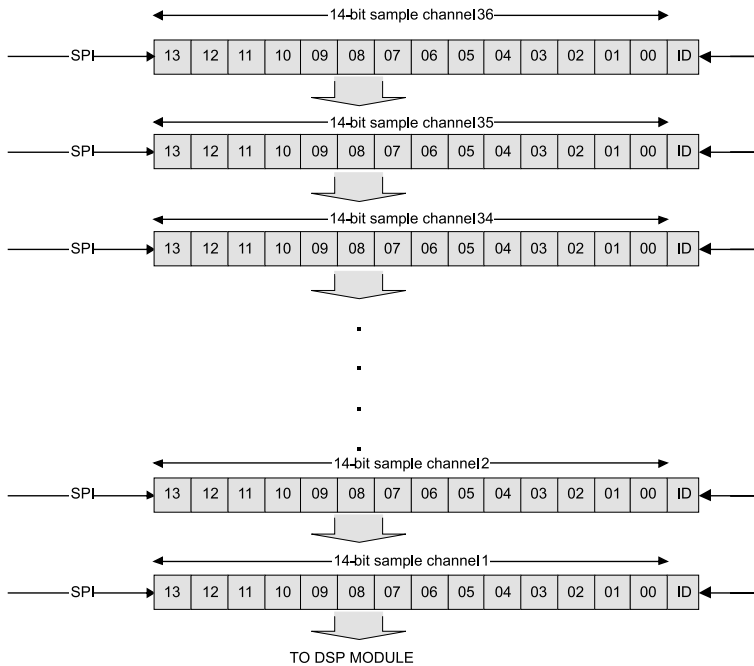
14-bit sample channel36

SPI

| 13 | 12 | 11 | 10 | 09 | 08 | 07 | 06 | 05 | 04 | 03 | 02 | 01 | 00 | ID |
|---|---|---|---|---|---|---|---|---|---|---|---|---|---|---|

14-bit sample channel35

SPI

| 13 | 12 | 11 | 10 | 09 | 08 | 07 | 06 | 05 | 04 | 03 | 02 | 01 | 00 | ID |
|---|---|---|---|---|---|---|---|---|---|---|---|---|---|---|

14-bit sample channel34

SPI

| 13 | 12 | 11 | 10 | 09 | 08 | 07 | 06 | 05 | 04 | 03 | 02 | 01 | 00 | ID |
|---|---|---|---|---|---|---|---|---|---|---|---|---|---|---|

14-bit sample channel2

SPI

| 13 | 12 | 11 | 10 | 09 | 08 | 07 | 06 | 05 | 04 | 03 | 02 | 01 | 00 | ID |
|---|---|---|---|---|---|---|---|---|---|---|---|---|---|---|

14-bit sample channel1

SPI

| 13 | 12 | 11 | 10 | 09 | 08 | 07 | 06 | 05 | 04 | 03 | 02 | 01 | 00 | ID |
|---|---|---|---|---|---|---|---|---|---|---|---|---|---|---|

TO DSP MODULE